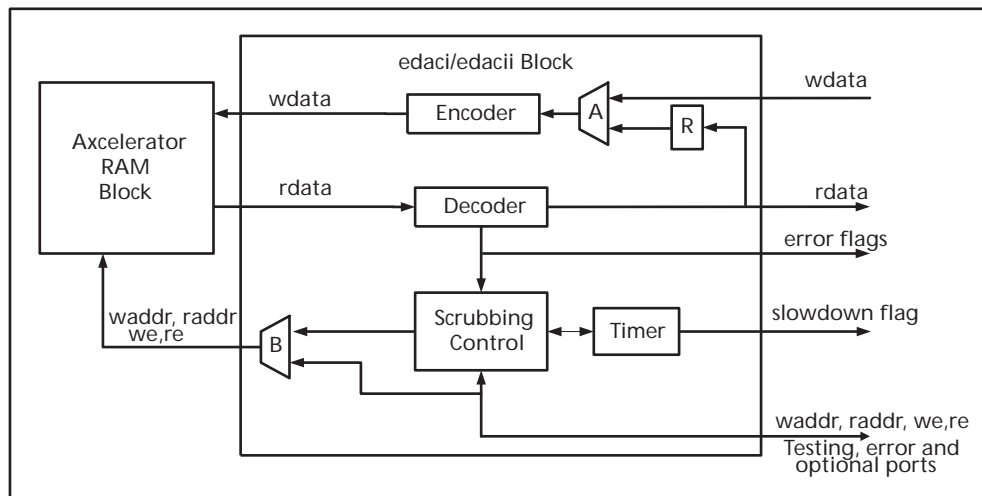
edaci/edacii Block

wdata

wdata

Encoder

A

R

Axcelerator RAM Block

rdata

Decoder

rdata

error flags

waddr, raddr we,re

B

Scrubbing Control

Timer

slowdown flag

waddr, raddr, we,re
Testing, error and optional ports